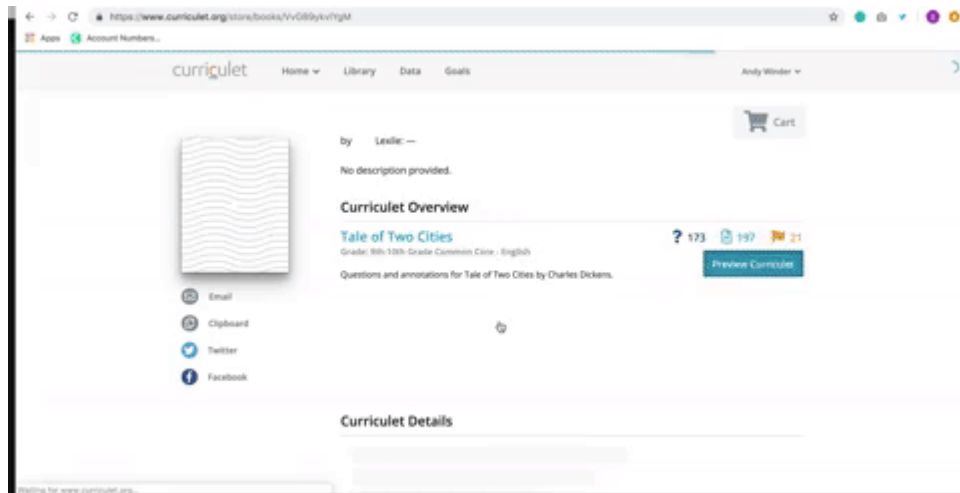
https://www.curriculet.org/store/books/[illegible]

Apps Account Numbers...

curriculet Home Library Data Goals Andy Winder

Cart

by Lexile: —

No description provided.

Curriculet Overview

Tale of Two Cities
Grade: 9th-10th Grade Common Core - English

Questions and annotations for Tale of Two Cities by Charles Dickens.

? 173 197 21

Preview Curriculet

Email

Clipboard

Twitter

Facebook

Curriculet Details

Waiting for www.curriculet.org...